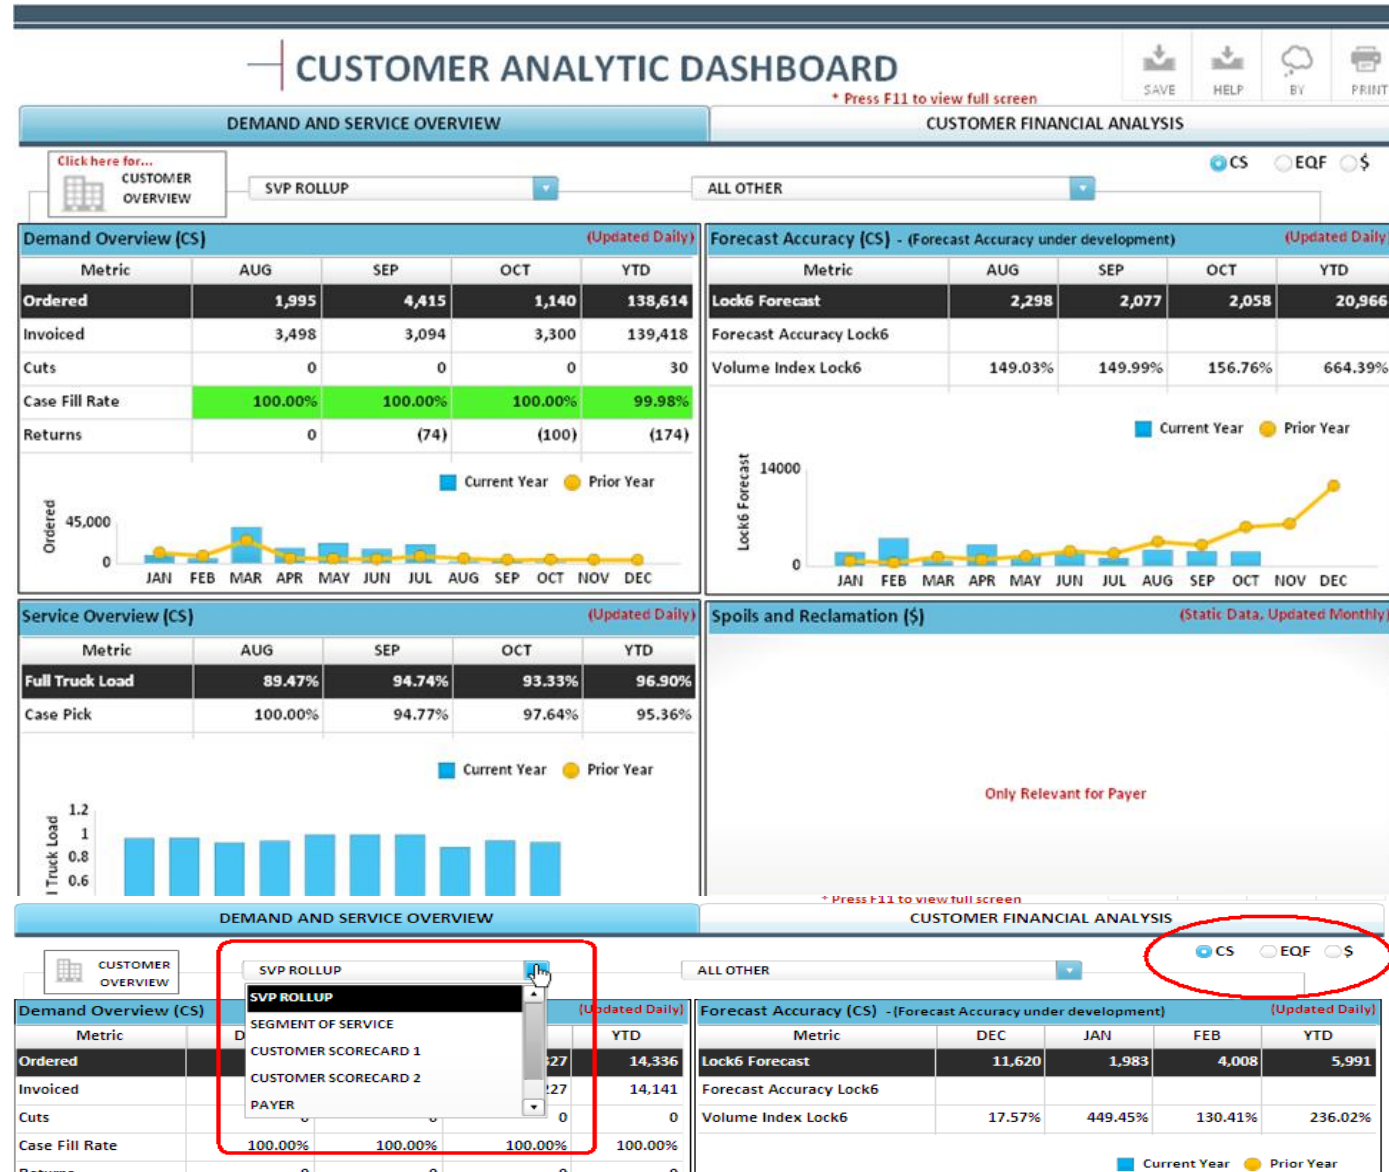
CUSTOMER ANALYTIC DASHBOARD

SAVE HELP BY PRINT

* Press F11 to view full screen

DEMAND AND SERVICE OVERVIEW | CUSTOMER FINANCIAL ANALYSIS

Click here for... CUSTOMER OVERVIEW

SVP ROLLUP

ALL OTHER

CS EQF $

Demand Overview (CS) (Updated Daily)

| Metric | AUG | SEP | OCT | YTD |
|---|---|---|---|---|
| Ordered | 1,995 | 4,415 | 1,140 | 138,614 |
| Invoiced | 3,498 | 3,094 | 3,300 | 139,418 |
| Cuts | 0 | 0 | 0 | 30 |
| Case Fill Rate | 100.00% | 100.00% | 100.00% | 99.98% |
| Returns | 0 | (74) | (100) | (174) |

Current Year Prior Year

Ordered 45,000 0

JAN FEB MAR APR MAY JUN JUL AUG SEP OCT NOV DEC

Forecast Accuracy (CS) - (Forecast Accuracy under development) (Updated Daily)

| Metric | AUG | SEP | OCT | YTD |
|---|---|---|---|---|
| Lock6 Forecast | 2,298 | 2,077 | 2,058 | 20,966 |
| Forecast Accuracy Lock6 | | | | |
| Volume Index Lock6 | 149.03% | 149.99% | 156.76% | 664.39% |

Current Year Prior Year

Lock6 Forecast 14000 0

JAN FEB MAR APR MAY JUN JUL AUG SEP OCT NOV DEC

Service Overview (CS) (Updated Daily)

| Metric | AUG | SEP | OCT | YTD |
|---|---|---|---|---|
| Full Truck Load | 89.47% | 94.74% | 93.33% | 96.90% |
| Case Pick | 100.00% | 94.77% | 97.64% | 95.36% |

Current Year Prior Year

l Truck Load 1.2 1 0.8 0.6

Spoils and Reclamation ($) (Static Data, Updated Monthly)

Only Relevant for Payer

* Press F11 to view full screen

DEMAND AND SERVICE OVERVIEW | CUSTOMER FINANCIAL ANALYSIS

CUSTOMER OVERVIEW

SVP ROLLUP

SVP ROLLUP
SEGMENT OF SERVICE
CUSTOMER SCORECARD 1
CUSTOMER SCORECARD 2
PAYER

ALL OTHER

CS EQF $

Demand Overview (CS) (Updated Daily)

| Metric | D | | 27 | YTD |
|---|---|---|---|---|
| Ordered | | | 27 | 14,336 |
| Invoiced | | | 27 | 14,141 |
| Cuts | | | 0 | 0 |
| Case Fill Rate | 100.00% | 100.00% | 100.00% | 100.00% |

Forecast Accuracy (CS) - (Forecast Accuracy under development) (Updated Daily)

| Metric | DEC | JAN | FEB | YTD |
|---|---|---|---|---|
| Lock6 Forecast | 11,620 | 1,983 | 4,008 | 5,991 |
| Forecast Accuracy Lock6 | | | | |
| Volume Index Lock6 | 17.57% | 449.45% | 130.41% | 236.02% |

Current Year Prior Year